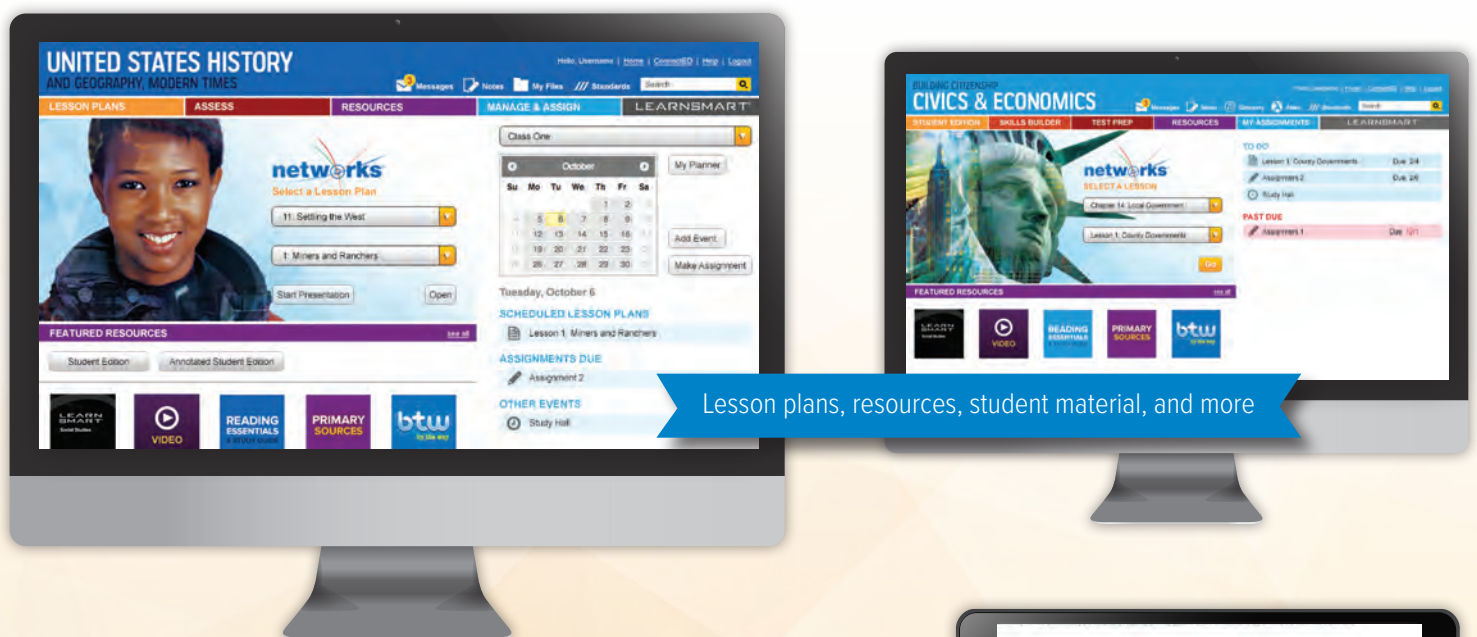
UNITED STATES HISTORY
AND GEOGRAPHY, MODERN TIMES

Hello, Username | Home | ConnectED | Help | Logout

Messages Notes My Files Standards Search

LESSON PLANS | ASSESS | RESOURCES | MANAGE & ASSIGN | LEARNSMART

networks
Select a Lesson Plan

11: Settling the West

1: Miners and Ranchers

Start Presentation Open

Class One

October

| Su | Mo | Tu | We | Th | Fr | Sa |
|---|---|---|---|---|---|---|
| | | | | | 1 | 2 |
| 4 | 5 | 6 | 7 | 8 | 9 | 10 |
| 11 | 12 | 13 | 14 | 15 | 16 | 17 |
| 18 | 19 | 20 | 21 | 22 | 23 | 24 |
| 25 | 26 | 27 | 28 | 29 | 30 | 31 |

My Planner

Add Event

Make Assignment

Tuesday, October 6

SCHEDULED LESSON PLANS
Lesson 1: Miners and Ranchers

ASSIGNMENTS DUE
Assignment 2

OTHER EVENTS
Study Hall

FEATURED RESOURCES see all

Student Edition Annotated Student Edition

LEARN SMART Social Studies
VIDEO
READING ESSENTIALS & STUDY GUIDE
PRIMARY SOURCES
btw by the way

BUILDING CITIZENSHIP
CIVICS & ECONOMICS

Messages Notes Glossary Atlas Standards Search

STUDENT EDITION | SKILLS BUILDER | TEST PREP | RESOURCES | MY ASSIGNMENTS | LEARNSMART

networks
SELECT A LESSON

Chapter 14: Local Government

Lesson 1: County Governments

Go

TO DO
Lesson 1: County Governments Due 3/4
Assignment 2 Due 3/6
Study Hall

PAST DUE
Assignment 1 Due 12/1

FEATURED RESOURCES see all

LEARN SMART Social Studies
VIDEO
READING ESSENTIALS
PRIMARY SOURCES
btw by the way

Lesson plans, resources, student material, and more